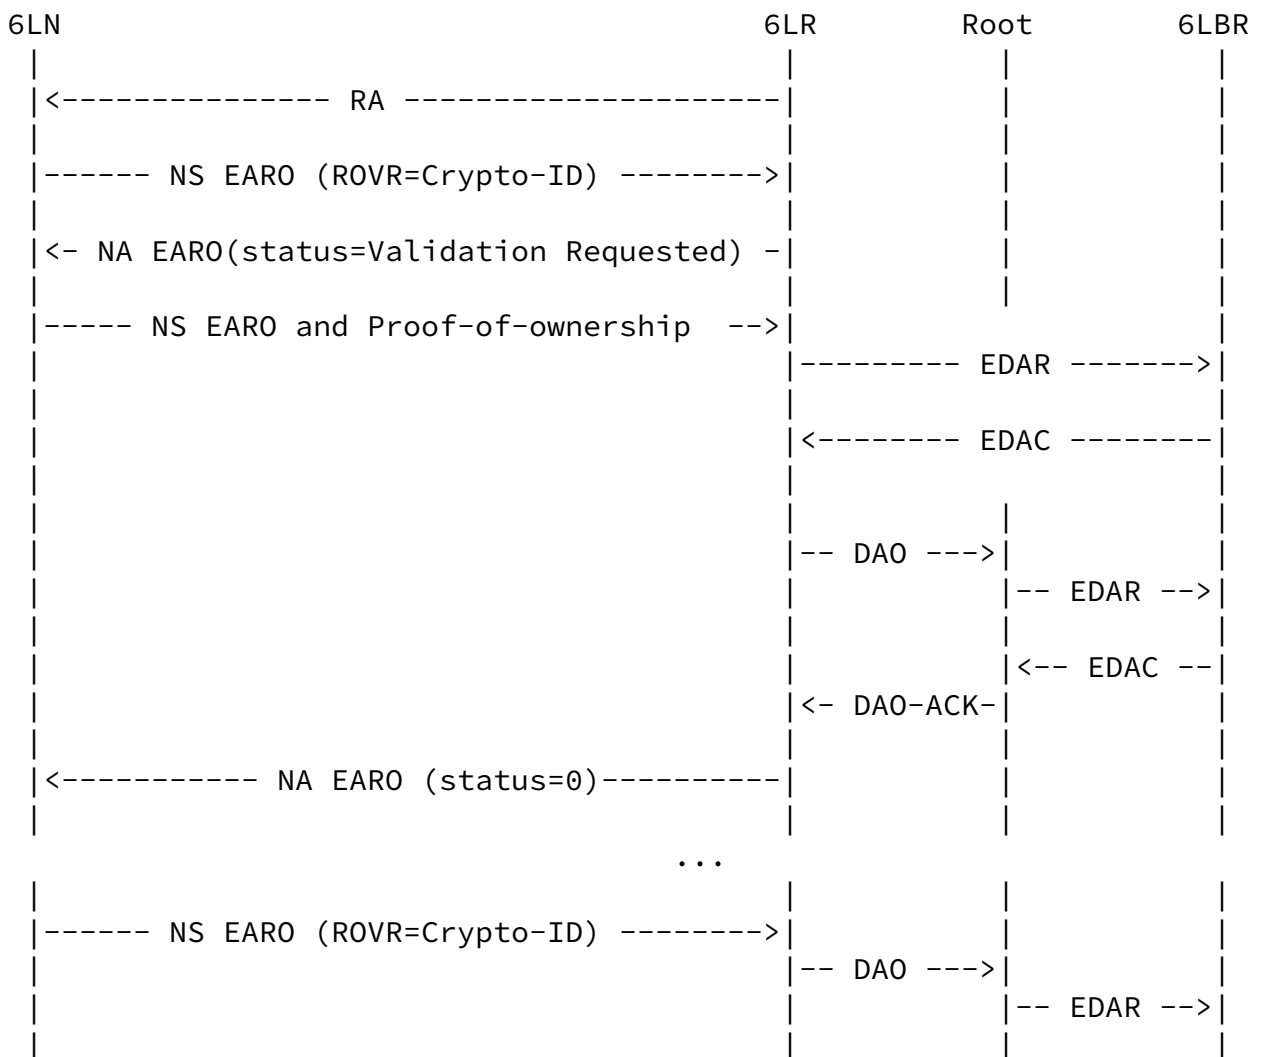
6LN 6LR Root 6LBR

RA

NS EARO (ROVR=Crypto-ID)

NA EARO(status=Validation Requested)

NS EARO and Proof-of-ownership

EDAR

EDAC

DAO

EDAR

EDAC

DAO-ACK

NA EARO (status=0)

...

NS EARO (ROVR=Crypto-ID)

DAO

EDAR